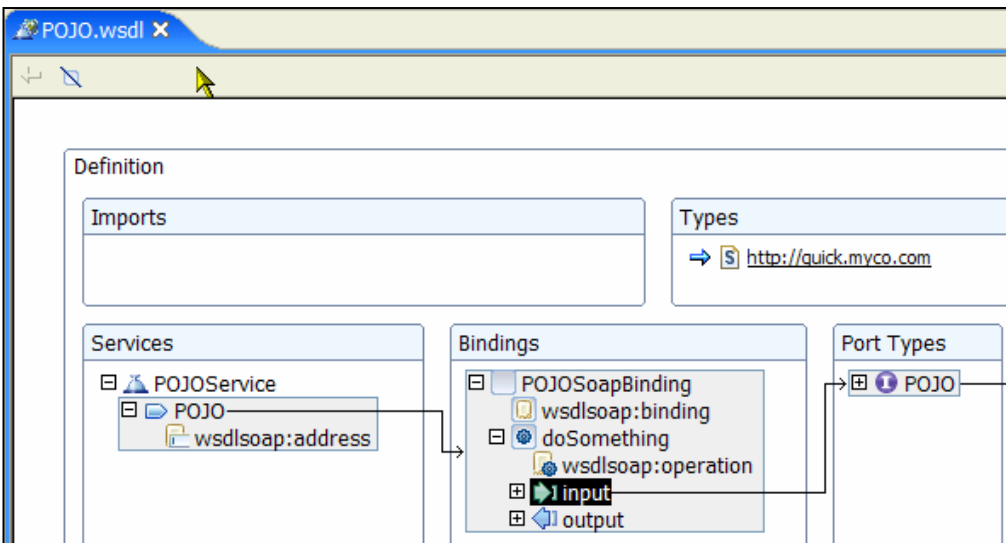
POJO.wsdl ✕

Definition

Imports

Types

http://quick.myco.com

Services

POJOService

POJO

wsdlsoap:address

Bindings

POJOSoapBinding

wsdlsoap:binding

doSomething

wsdlsoap:operation

input

output

Port Types

POJO